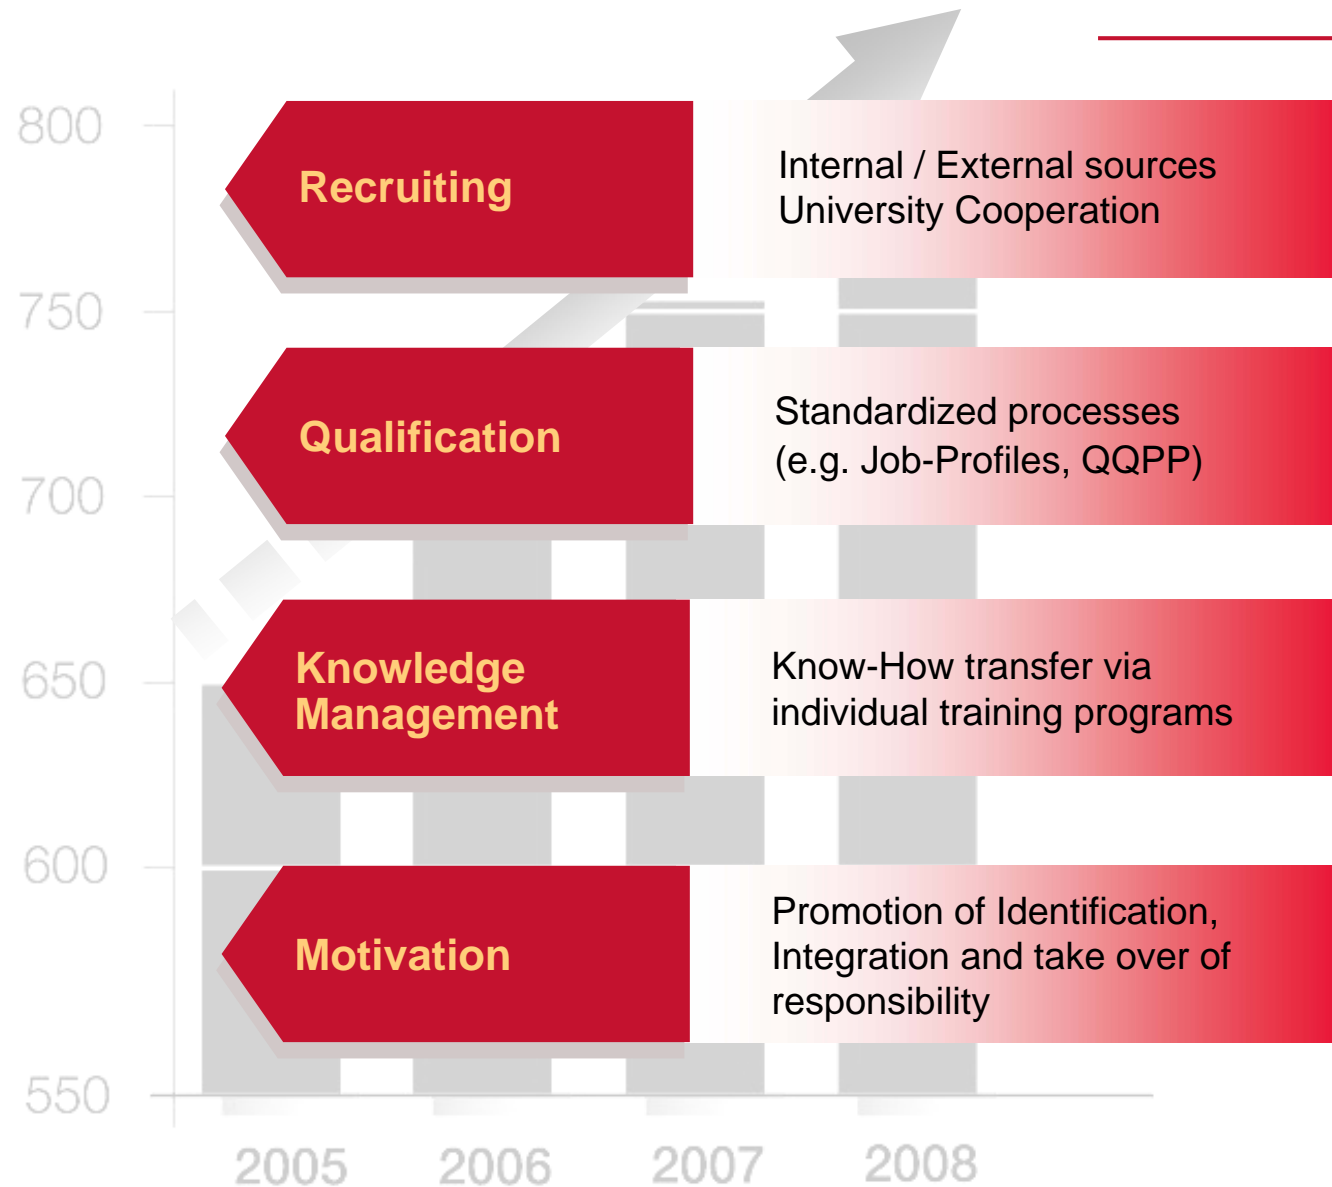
800

750

700

650

600

550

Recruiting

Internal / External sources
University Cooperation

Qualification

Standardized processes
(e.g. Job-Profiles, QQPP)

Knowledge Management

Know-How transfer via individual training programs

Motivation

Promotion of Identification, Integration and take over of responsibility

2005 2006 2007 2008